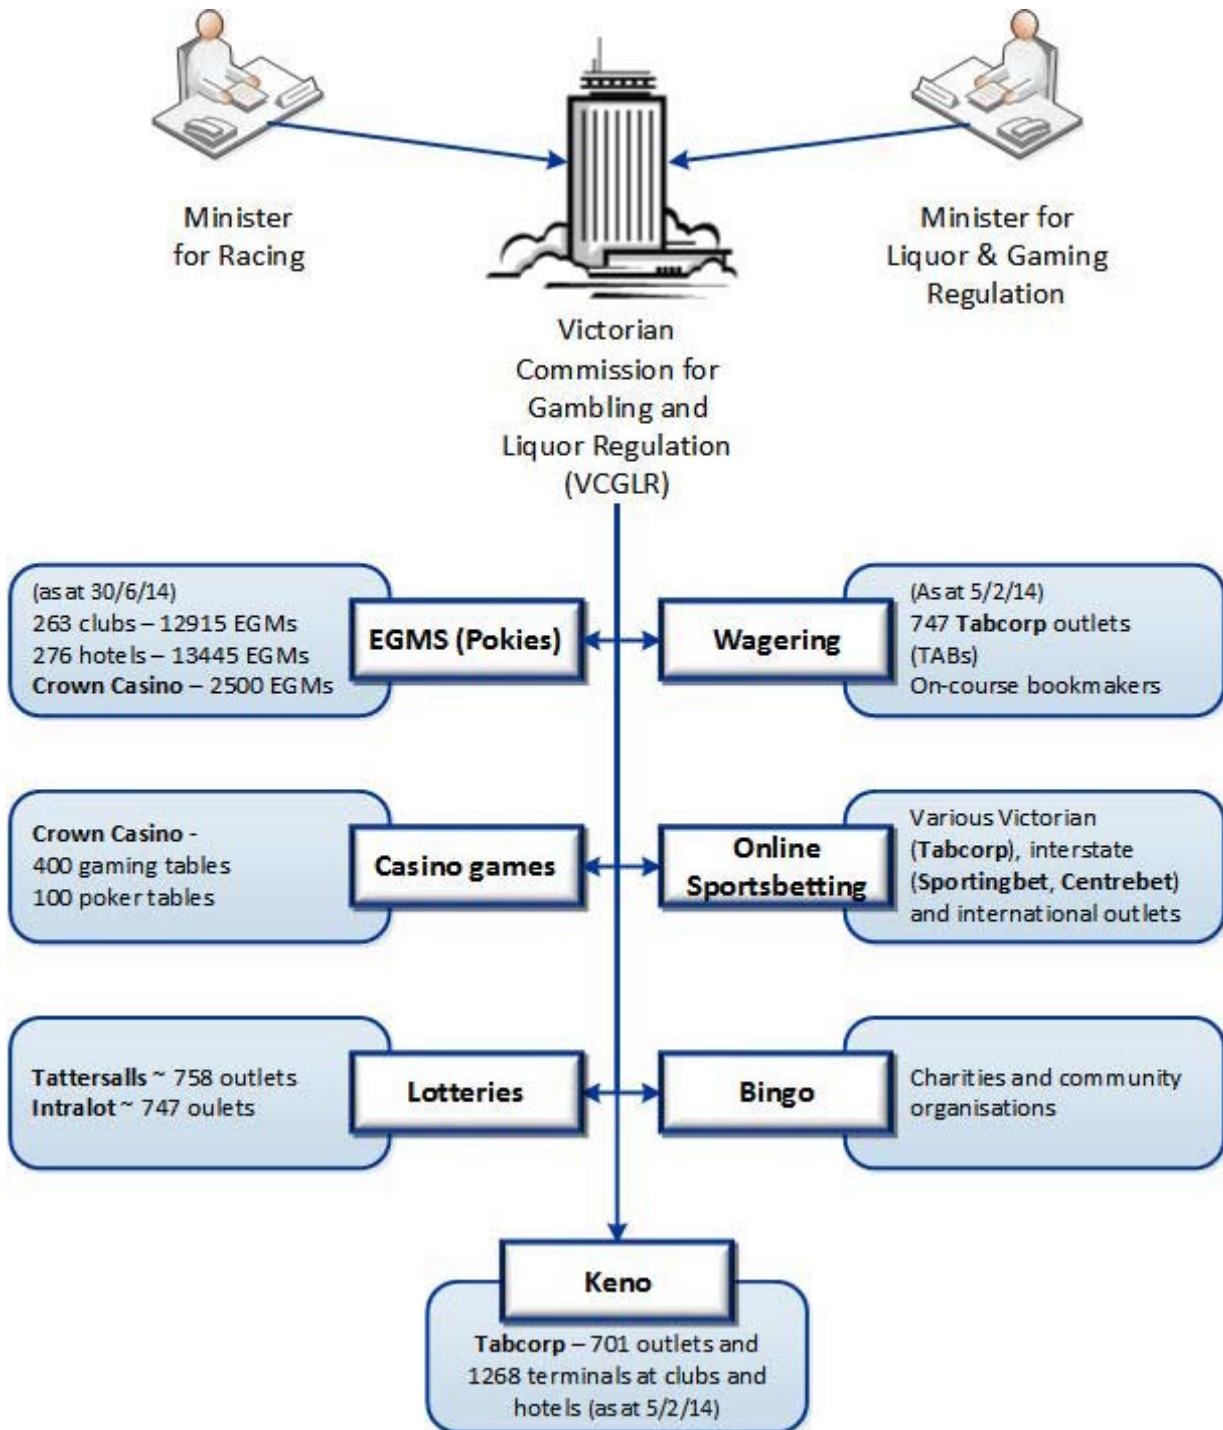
Minister for Racing

Victorian Commission for Gambling and Liquor Regulation (VCGLR)

Minister for Liquor & Gaming Regulation

(as at 30/6/14)
263 clubs – 12915 EGMs
276 hotels – 13445 EGMs
Crown Casino – 2500 EGMs

EGMS (Pokies)

Wagering

(As at 5/2/14)
747 Tabcorp outlets (TABs)
On-course bookmakers

Crown Casino -
400 gaming tables
100 poker tables

Casino games

Online Sportsbetting

Various Victorian (Tabcorp), interstate (Sportingbet, Centrebet) and international outlets

Tattersalls ~ 758 outlets
Intralot ~ 747 oulets

Lotteries

Bingo

Charities and community organisations

Keno

Tabcorp – 701 outlets and 1268 terminals at clubs and hotels (as at 5/2/14)